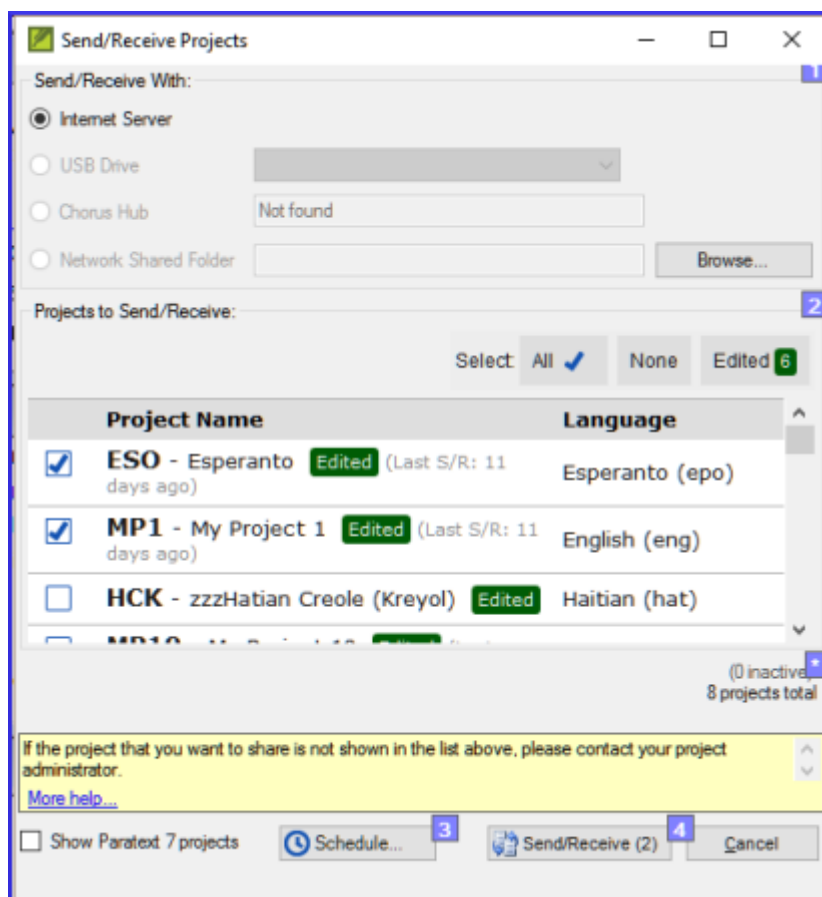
Send/Receive Projects

1

Send/Receive With:

Internet Server

USB Drive

Chorus Hub

Not found

Network Shared Folder

Browse...

Projects to Send/Receive:

2

Select: All ✓ None Edited 6

| | Project Name | Language |
|---|---|---|
| ☑ | ESO - Esperanto Edited (Last S/R: 11 days ago) | Esperanto (epo) |
| ☑ | MP1 - My Project 1 Edited (Last S/R: 11 days ago) | English (eng) |
| ☐ | HCK - zzzHatian Creole (Kreyol) Edited | Haitian (hat) |
| ☐ | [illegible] | |

(0 inactive)
8 projects total

If the project that you want to share is not shown in the list above, please contact your project administrator.

More help...

Show Paratext 7 projects

Schedule...

3

Send/Receive (2)

4

Cancel